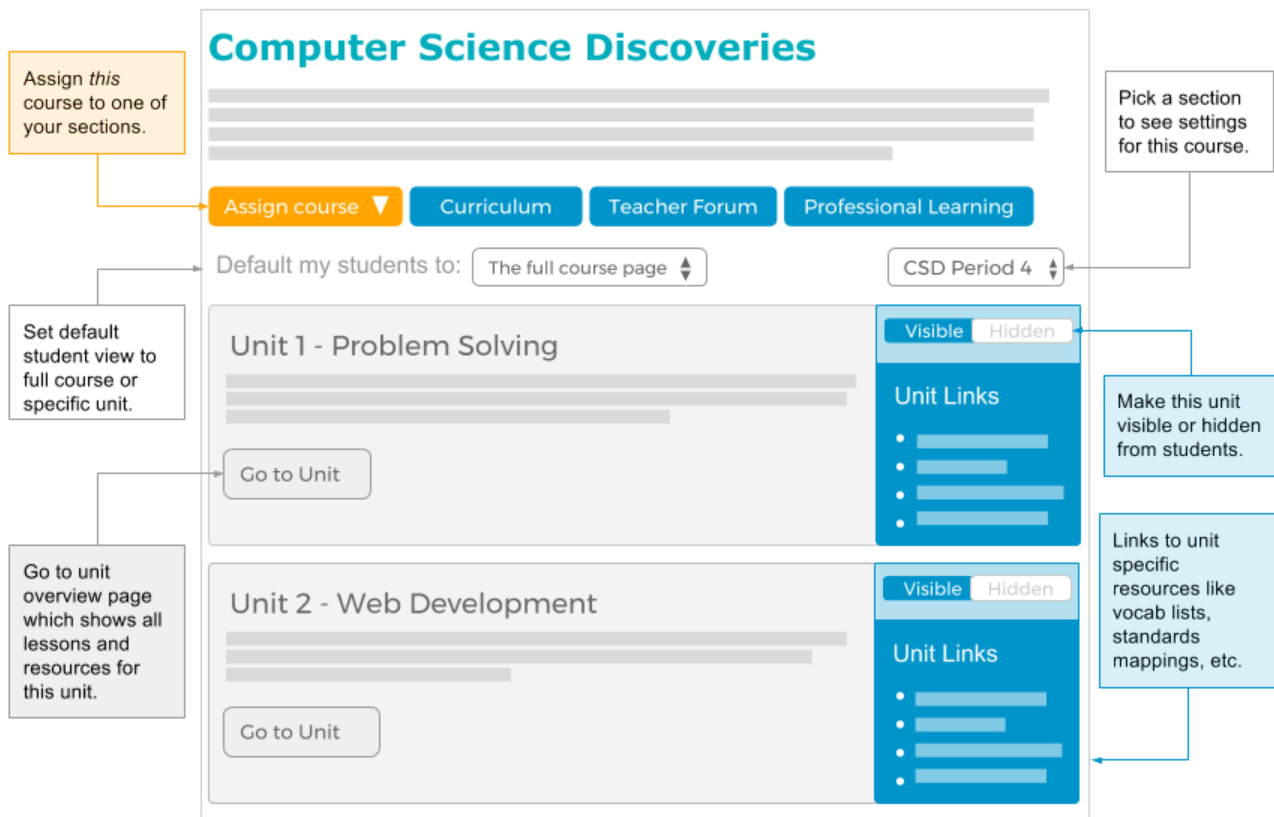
Computer Science Discoveries

Assign *this* course to one of your sections.

Pick a section to see settings for this course.

Assign course ▼

Curriculum

Teacher Forum

Professional Learning

Default my students to: The full course page

CSD Period 4

Set default student view to full course or specific unit.

Unit 1 - Problem Solving

Visible Hidden

Unit Links

Make this unit visible or hidden from students.

Go to Unit

Go to unit overview page which shows all lessons and resources for this unit.

Links to unit specific resources like vocab lists, standards mappings, etc.

Unit 2 - Web Development

Visible Hidden

Unit Links

Go to Unit